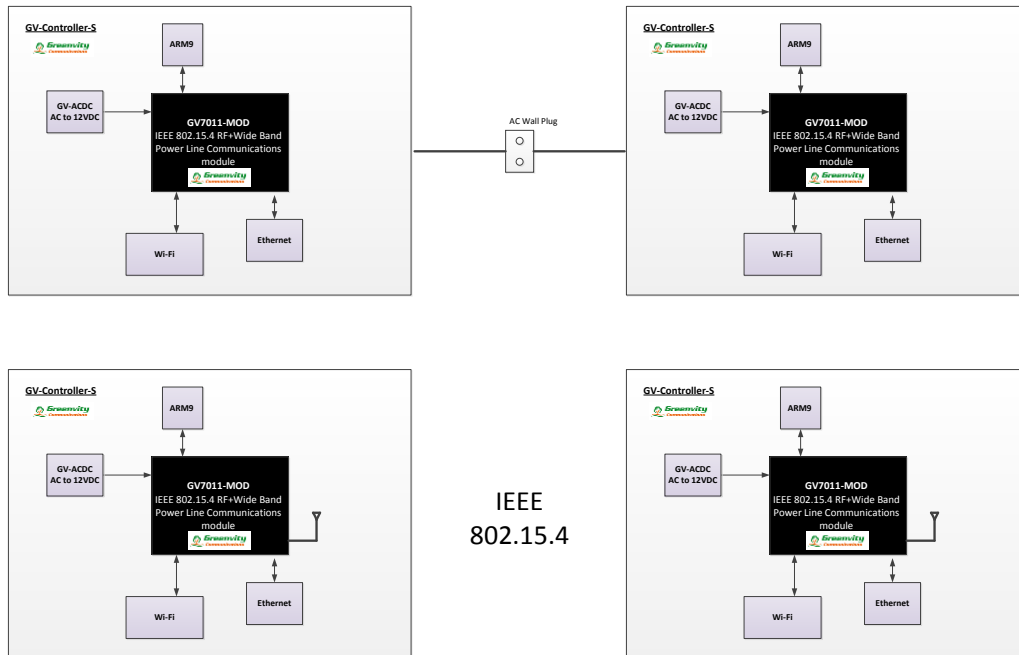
GV-Controller-S

Greenvity Communications

ARM9

GV-ACDC
AC to 12VDC

GV7011-MOD
IEEE 802.15.4 RF+Wide Band Power Line Communications module

Greenvity Communications

Wi-Fi

Ethernet

AC Wall Plug

GV-Controller-S

Greenvity Communications

ARM9

GV-ACDC
AC to 12VDC

GV7011-MOD
IEEE 802.15.4 RF+Wide Band Power Line Communications module

Greenvity Communications

Wi-Fi

Ethernet

GV-Controller-S

Greenvity Communications

ARM9

GV-ACDC
AC to 12VDC

GV7011-MOD
IEEE 802.15.4 RF+Wide Band Power Line Communications module

Greenvity Communications

Wi-Fi

Ethernet

IEEE
802.15.4

GV-Controller-S

Greenvity Communications

ARM9

GV-ACDC
AC to 12VDC

GV7011-MOD
IEEE 802.15.4 RF+Wide Band Power Line Communications module

Greenvity Communications

Wi-Fi

Ethernet